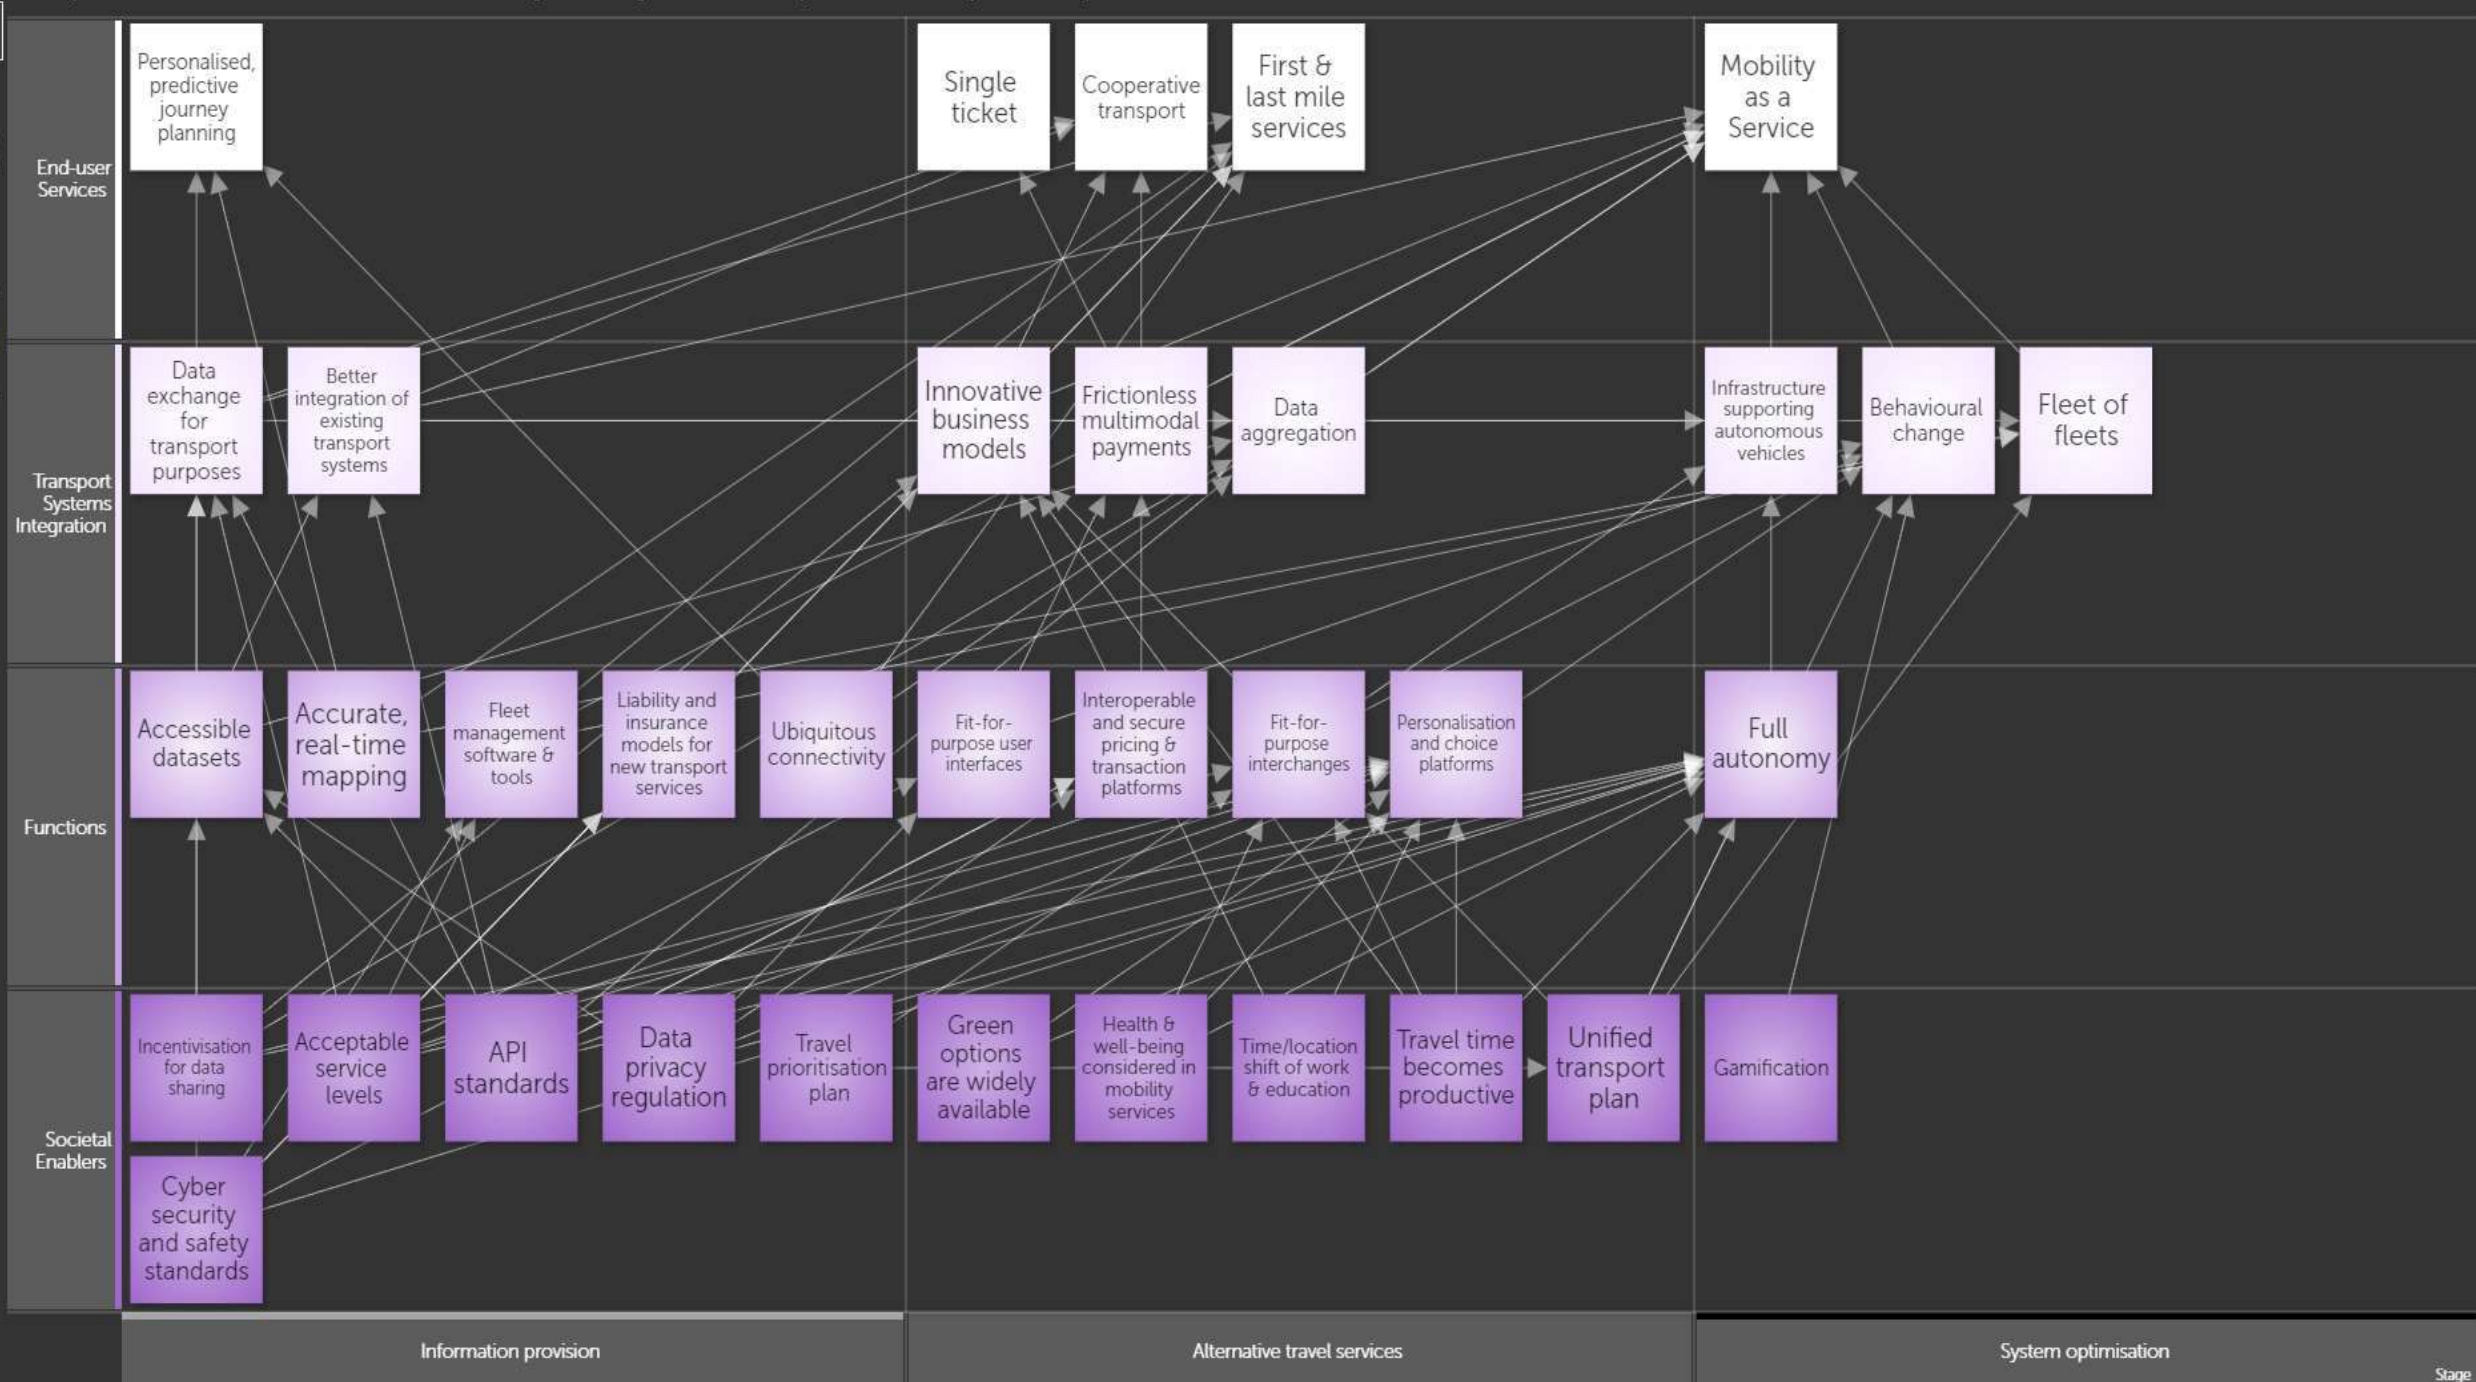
End-user Services

Personalised, predictive journey planning

Single ticket

Cooperative transport

First & last mile services

Mobility as a Service

Transport Systems Integration

Data exchange for transport purposes

Better integration of existing transport systems

Innovative business models

Frictionless multimodal payments

Data aggregation

Infrastructure supporting autonomous vehicles

Behavioural change

Fleet of fleets

Functions

Accessible datasets

Accurate, real-time mapping

Fleet management software & tools

Liability and insurance models for new transport services

Ubiquitous connectivity

Fit-for-purpose user interfaces

Interoperable and secure pricing & transaction platforms

Fit-for-purpose interchanges

Personalisation and choice platforms

Full autonomy

Societal Enablers

Incentivisation for data sharing

Acceptable service levels

API standards

Data privacy regulation

Travel prioritisation plan

Green options are widely available

Health & well-being considered in mobility services

Time/location shift of work & education

Travel time becomes productive

Unified transport plan

Gamification

Cyber security and safety standards

Information provision

Alternative travel services

System optimisation

Stage